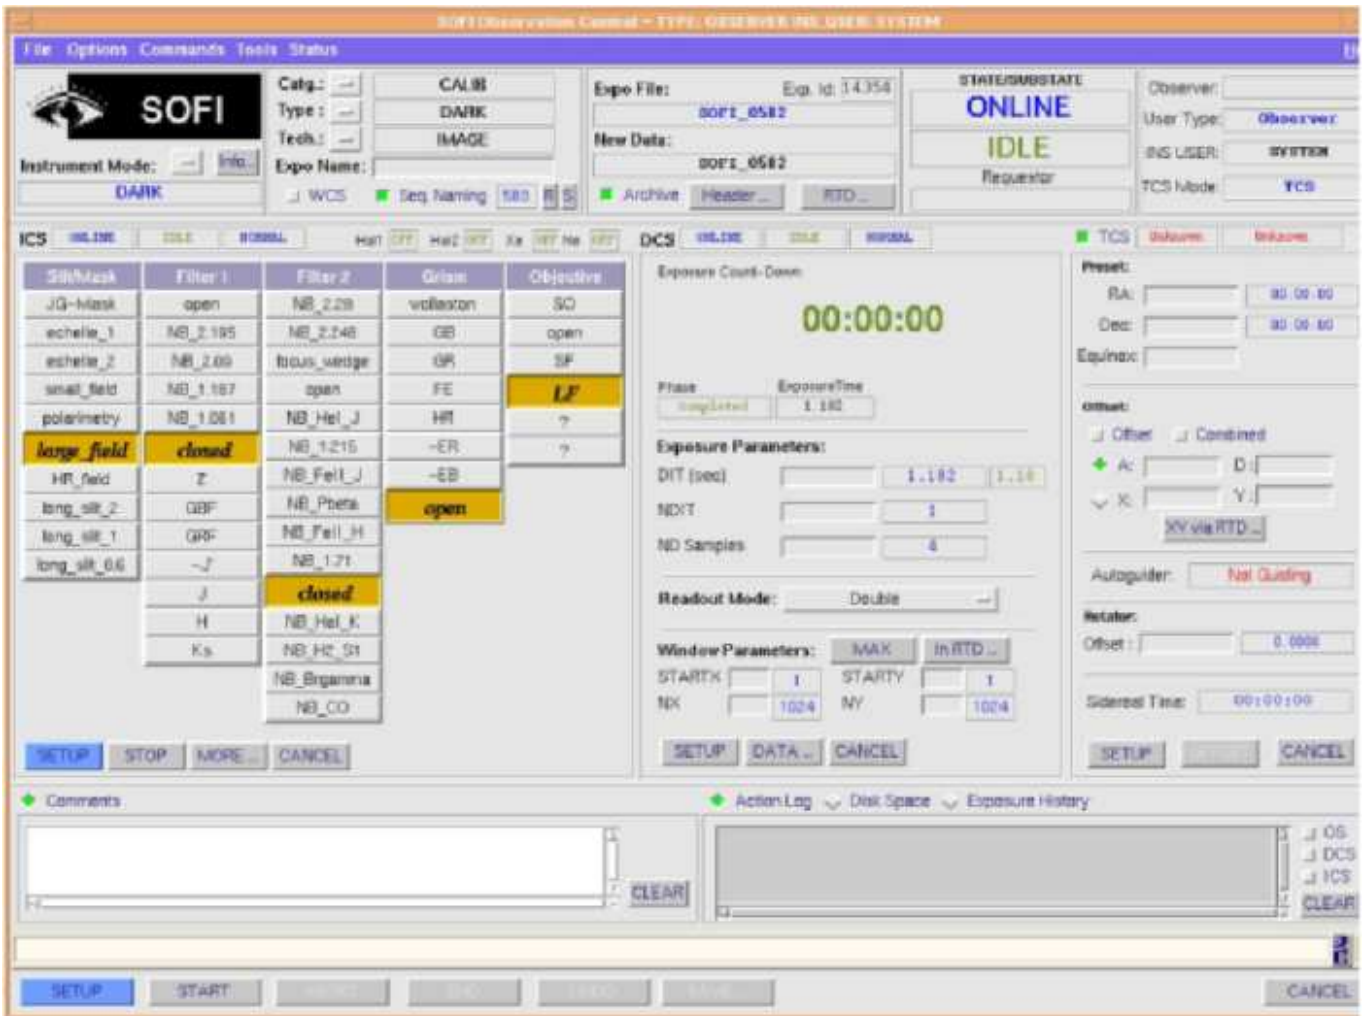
SOFI Observation Control - TYPE: OBSERVER INS USER: SYSTEM

File Options Commands Tools Status

SOFI

Instrument Mode: Info... DARK

Catg.: CALIB
Type: DARK
Tech.: IMAGE
Expo Name:
WCS Seq. Naming 583 R S

Expo File: Exp. Id: 14354
SOFI_0582
New Data:
SOFI_0582
Archive Header... RTD...

STATE/SUBSTATE
ONLINE
IDLE
Requestor

Observer:
User Type: Observer
INS USER: SYSTEM
TCS Mode: TCS

ICS ONLINE IDLE NORMAL Hal1 OFF Hal2 OFF Xe OFF Ne OFF

| Slit/Mask | Filter 1 | Filter 2 | Grism | Objective |
|---|---|---|---|---|
| JG-Mask | open | NB_2.28 | wollaston | SO |
| echelle_1 | NB_2.195 | NB_2.248 | GB | open |
| echelle_2 | NB_2.09 | focus_wedge | GR | SF |
| small_field | NB_1.187 | open | FE | LF |
| polarimetry | NB_1.061 | NB_HeI_J | HR | ? |
| large_field | closed | NB_1.215 | -ER | ? |
| HR_field | Z | NB_FeII_J | -EB | |
| long_slit_2 | GBF | NB_Pbeta | open | |
| long_slit_1 | GRF | NB_FeII_H | | |
| long_slit_0.6 | -J | NB_1.71 | | |
| | J | closed | | |
| | H | NB_HeI_K | | |
| | Ks | NB_H2_S1 | | |
| | | NB_Brgamma | | |
| | | NB_CO | | |

SETUP STOP MORE... CANCEL

DCS ONLINE IDLE NORMAL

Exposure Count-Down
00:00:00
Phase ExposureTime
completed 1.182

Exposure Parameters:
DIT (sec) 1.182 1.18
NDIT 1
ND Samples 4

Readout Mode: Double

Window Parameters: MAX In RTD...
STARTX 1 STARTY 1
NX 1024 NY 1024

SETUP DATA... CANCEL

TCS Unknown Unknown

Preset:
RA: 00 00 00
Dec: 00 00 00
Equinox:

Offset:
Offset Combined
A: D:
X: Y:
XY via RTD...

Autoguider: Not Guiding

Rotator:
Offset: 0.0000

Sidereal Time: 00:00:00

SETUP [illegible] CANCEL

Comments
CLEAR

Action Log Disk Space Exposure History
OS
DCS
ICS
CLEAR

SETUP START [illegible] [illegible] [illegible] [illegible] CANCEL